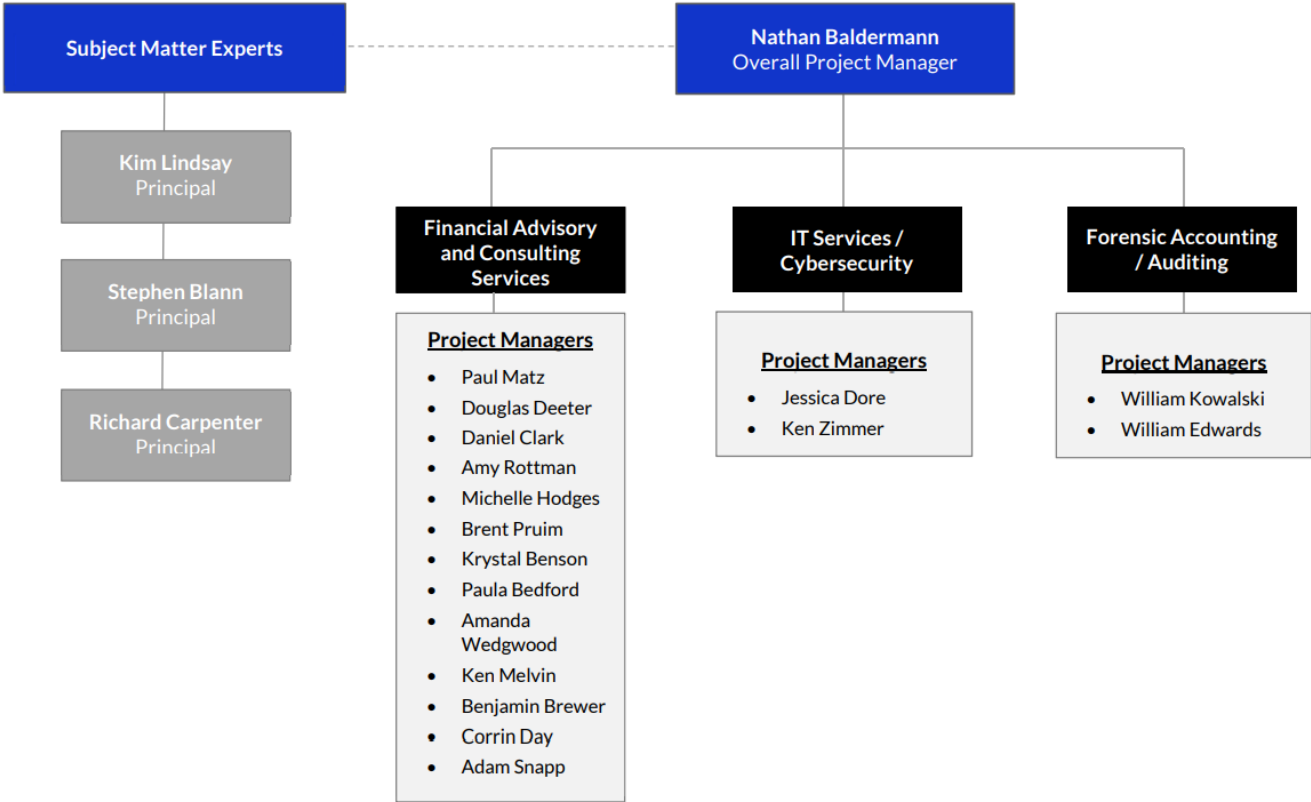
Subject Matter Experts

Kim Lindsay
Principal

Stephen Blann
Principal

Richard Carpenter
Principal

Nathan Baldermann
Overall Project Manager

Financial Advisory and Consulting Services

Project Managers
- Paul Matz
- Douglas Deeter
- Daniel Clark
- Amy Rottman
- Michelle Hodges
- Brent Pruim
- Krystal Benson
- Paula Bedford
- Amanda Wedgwood
- Ken Melvin
- Benjamin Brewer
- Corrin Day
- Adam Snapp

IT Services / Cybersecurity

Project Managers
- Jessica Dore
- Ken Zimmer

Forensic Accounting / Auditing

Project Managers
- William Kowalski
- William Edwards